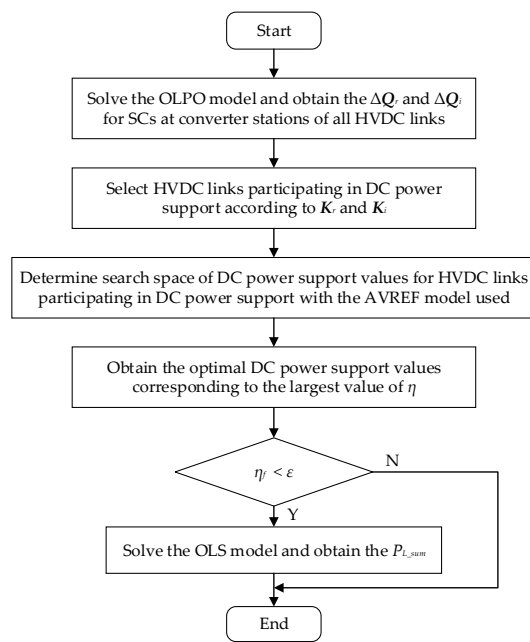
Start

Solve the OLPO model and obtain the $\Delta\boldsymbol{Q}_r$ and $\Delta\boldsymbol{Q}_i$ for SCs at converter stations of all HVDC links

Select HVDC links participating in DC power support according to $\boldsymbol{K}_r$ and $\boldsymbol{K}_i$

Determine search space of DC power support values for HVDC links participating in DC power support with the AVREF model used

Obtain the optimal DC power support values corresponding to the largest value of $\eta$

$\eta_f < \varepsilon$

N

Y

Solve the OLS model and obtain the $P_{L\_sum}$

End